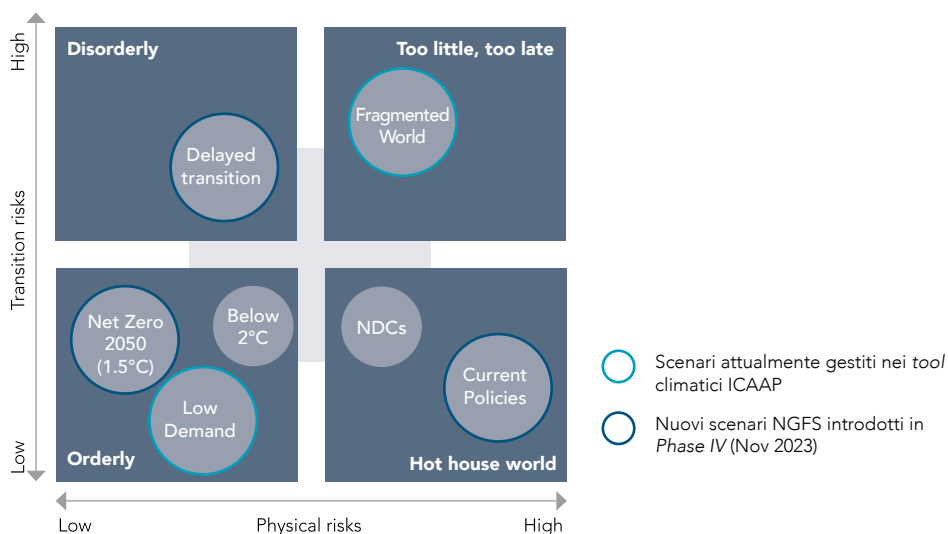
High

Transition risks

Low

Disorderly

Delayed transition

Too little, too late

Fragmented World

Net Zero 2050 (1.5°C)

Below 2°C

Low Demand

Orderly

NDCs

Current Policies

Hot house world

Low

Physical risks

High

Scenari attualmente gestiti nei *tool* climatici ICAAP

Nuovi scenari NGFS introdotti in *Phase IV* (Nov 2023)